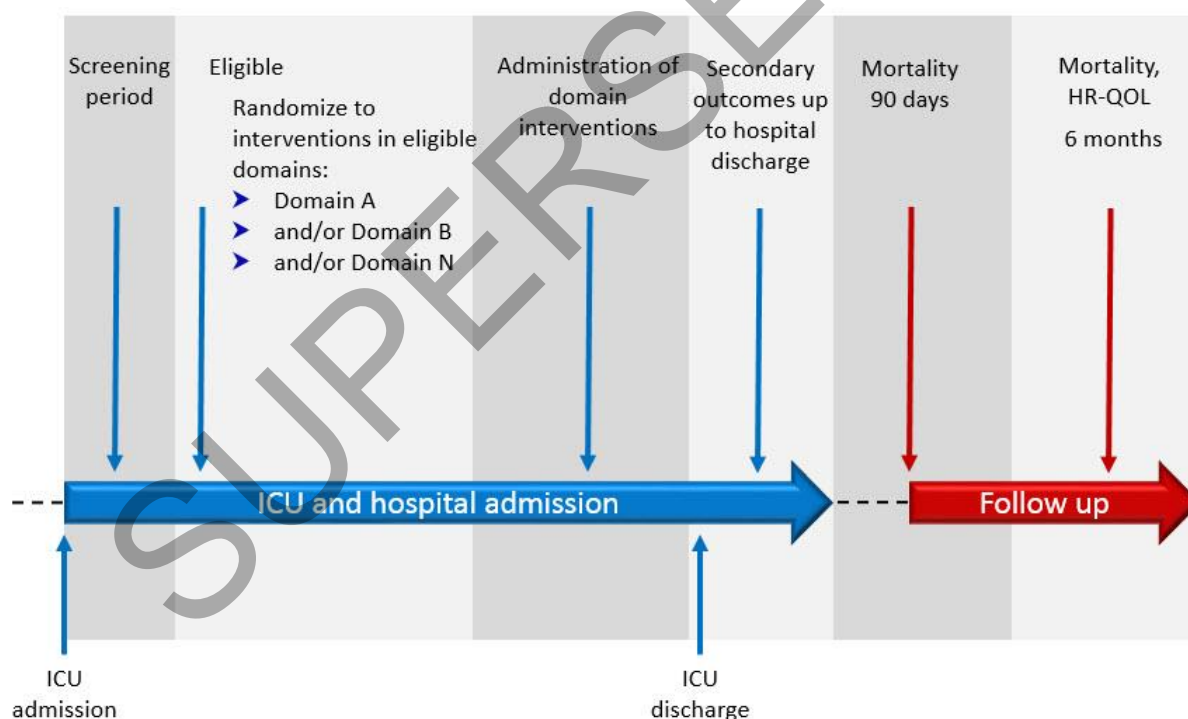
Screening period

Eligible

Randomize to interventions in eligible domains:
➤ Domain A
➤ and/or Domain B
➤ and/or Domain N

Administration of domain interventions

Secondary outcomes up to hospital discharge

Mortality 90 days

Mortality, HR-QOL
6 months

ICU and hospital admission

Follow up

ICU admission

ICU discharge

SUPERSEDED